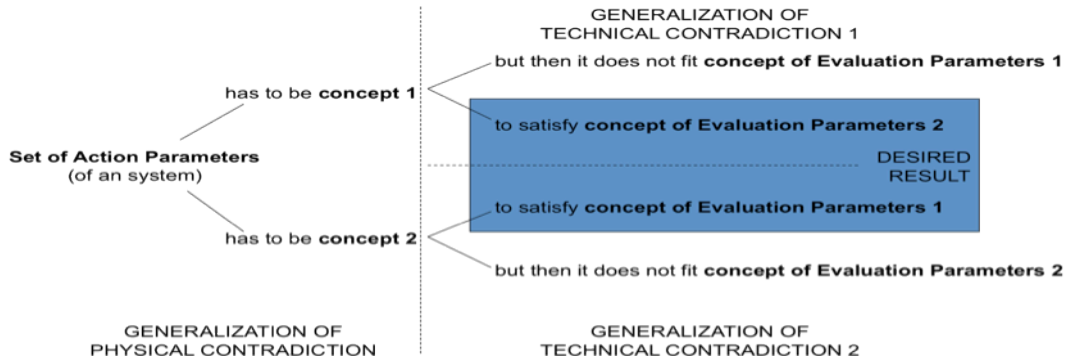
GENERALIZATION OF
TECHNICAL CONTRADICTION 1

but then it does not fit **concept of Evaluation Parameters 1**

has to be **concept 1**

to satisfy **concept of Evaluation Parameters 2**

**Set of Action Parameters**
(of an system)

DESIRED
RESULT

to satisfy **concept of Evaluation Parameters 1**

has to be **concept 2**

but then it does not fit **concept of Evaluation Parameters 2**

GENERALIZATION OF
PHYSICAL CONTRADICTION

GENERALIZATION OF
TECHNICAL CONTRADICTION 2